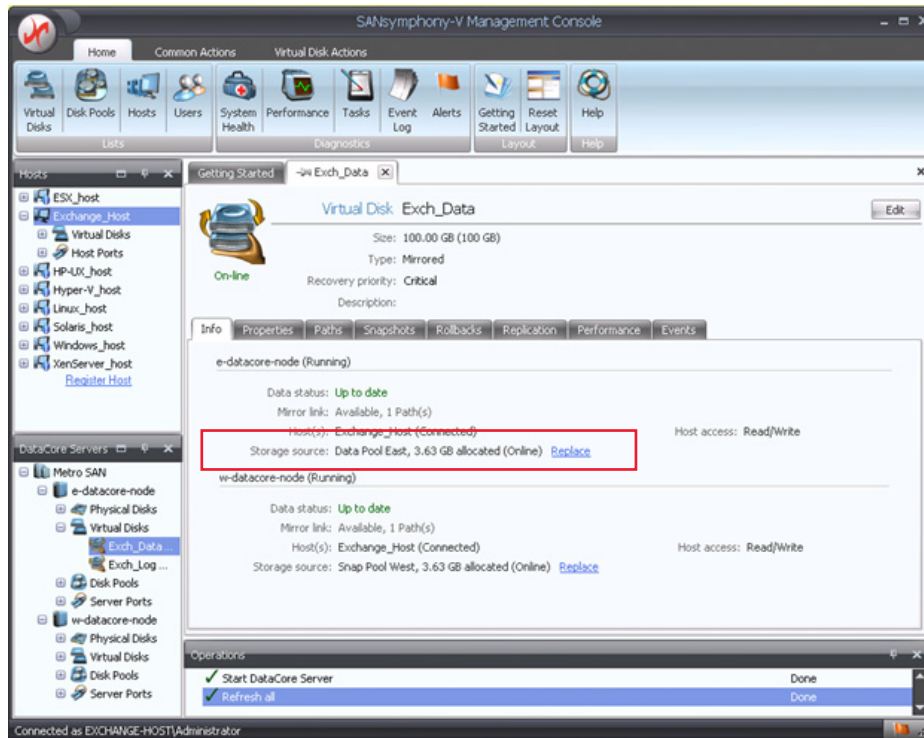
SANsymphony-V Management Console

Home Common Actions Virtual Disk Actions

Virtual Disks Disk Pools Hosts Users
Lists
System Health Performance Tasks Event Log Alerts
Diagnostics
Getting Started Reset Layout
Layout
Help
Help

Hosts
ESX_host
Exchange_Host
Virtual Disks
Host Ports
HP-UX_host
Hyper-V_host
Linux_host
Solaris_host
Windows_host
XenServer_host
Register Host

DataCore Servers
Metro SAN
e-datacore-node
Physical Disks
Virtual Disks
Exch_Data...
Exch_Log...
Disk Pools
Server Ports
w-datacore-node
Physical Disks
Virtual Disks
Disk Pools
Server Ports

Getting Started Exch_Data

Virtual Disk Exch_Data
Edit
Size: 100.00 GB (100 GB)
Type: Mirrored
On-line
Recovery priority: Critical
Description:

Info Properties Paths Snapshots Rollbacks Replication Performance Events

e-datacore-node (Running)
Data status: Up to date
Mirror link: Available, 1 Path(s)
Host(s): Exchange_Host (Connected) Host access: Read/Write
Storage source: Data Pool East, 3.63 GB allocated (Online) Replace

w-datacore-node (Running)
Data status: Up to date
Mirror link: Available, 1 Path(s)
Host(s): Exchange_Host (Connected) Host access: Read/Write
Storage source: Snap Pool West, 3.63 GB allocated (Online) Replace

Operations
Start DataCore Server Done
Refresh all Done

Connected as EXCHANGE-HOST\Administrator